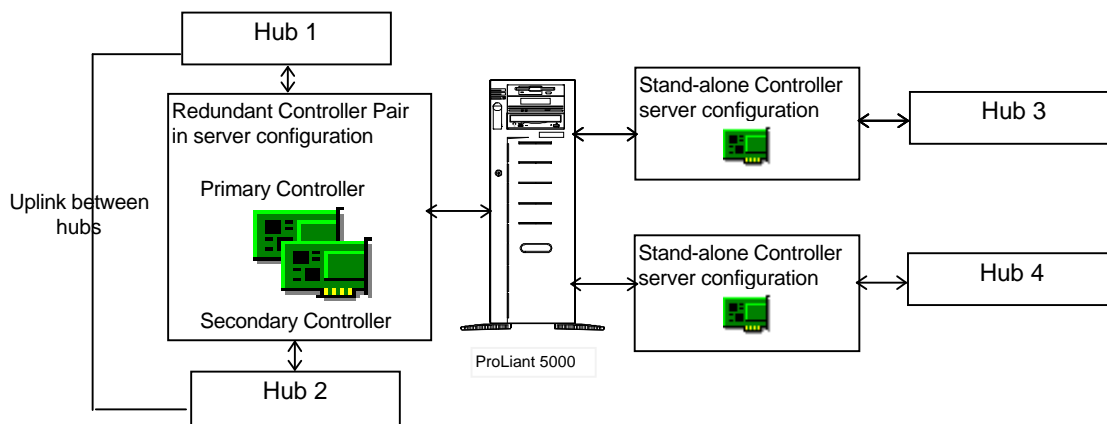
Hub 1

Redundant Controller Pair in server configuration

Primary Controller

Secondary Controller

Uplink between hubs

Hub 2

ProLiant 5000

Stand-alone Controller server configuration

Hub 3

Stand-alone Controller server configuration

Hub 4